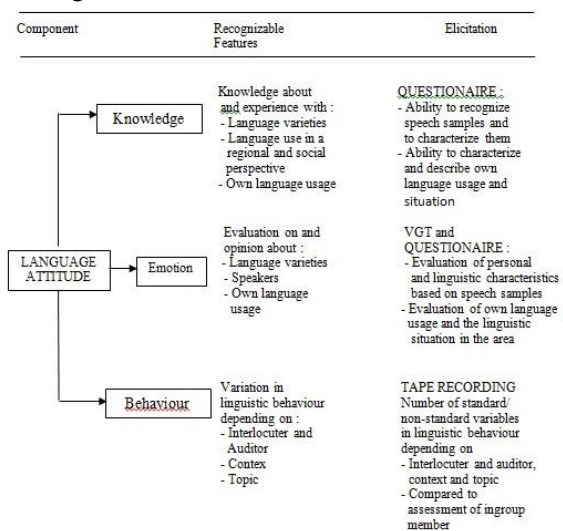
Component

Recognizable Features

Elicitation

Knowledge

Knowledge about and experience with :
- Language varieties
- Language use in a regional and social perspective
- Own language usage

QUESTIONAIRE :
- Ability to recognize speech samples and to characterize them
- Ability to characterize and describe own language usage and situation

LANGUAGE ATTITUDE

Emotion

Evaluation on and opinion about :
- Language varieties
- Speakers
- Own language usage

VGT and QUESTIONAIRE :
- Evaluation of personal and linguistic characteristics based on speech samples
- Evaluation of own language usage and the linguistic situation in the area

Behaviour

Variation in linguistic behaviour depending on :
- Interlocuter and Auditor
- Contex
- Topic

TAPE RECORDING
Number of standard/ non-standard variables in linguistic behaviour depending on
- Interlocuter and auditor, context and topic
- Compared to assessment of ingroup member